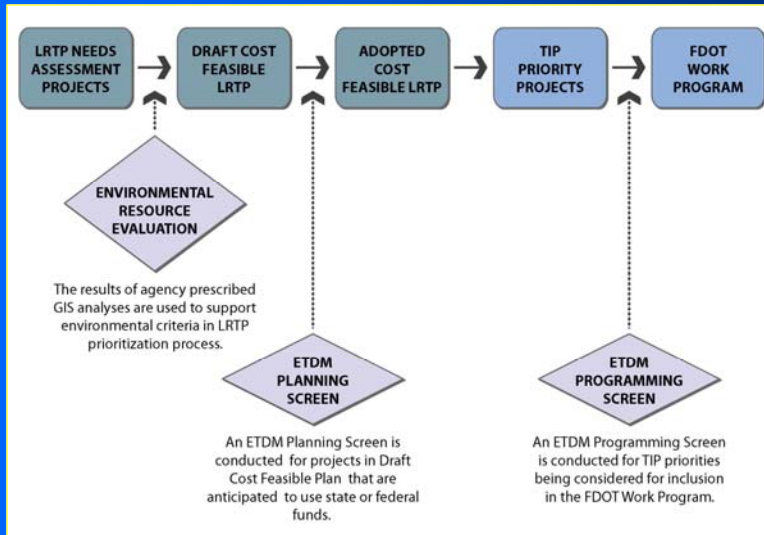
LRTP NEEDS ASSESSMENT PROJECTS

DRAFT COST FEASIBLE LRTP

ADOPTED COST FEASIBLE LRTP

TIP PRIORITY PROJECTS

FDOT WORK PROGRAM

ENVIRONMENTAL RESOURCE EVALUATION

The results of agency prescribed GIS analyses are used to support environmental criteria in LRTP prioritization process.

ETDM PLANNING SCREEN

An ETDM Planning Screen is conducted for projects in Draft Cost Feasible Plan that are anticipated to use state or federal funds.

ETDM PROGRAMMING SCREEN

An ETDM Programming Screen is conducted for TIP priorities being considered for inclusion in the FDOT Work Program.